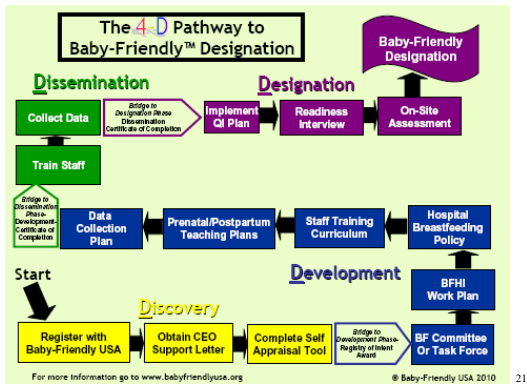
The 4-D Pathway to Baby-Friendly™ Designation

Baby-Friendly Designation

Dissemination

Designation

Collect Data

Bridge to Designation Phase Dissemination Certificate of Completion

Implement QI Plan

Readiness Interview

On-Site Assessment

Train Staff

Bridge to Dissemination Phase-Development Certificate of Completion

Data Collection Plan

Prenatal/Postpartum Teaching Plans

Staff Training Curriculum

Hospital Breastfeeding Policy

Development

Start

BFHI Work Plan

Discovery

Register with Baby-Friendly USA

Obtain CEO Support Letter

Complete Self Appraisal Tool

Bridge to Development Phase-Registry of Intent Award

BF Committee Or Task Force

For more information go to www.babyfriendlyusa.org

© Baby-Friendly USA 2010

21